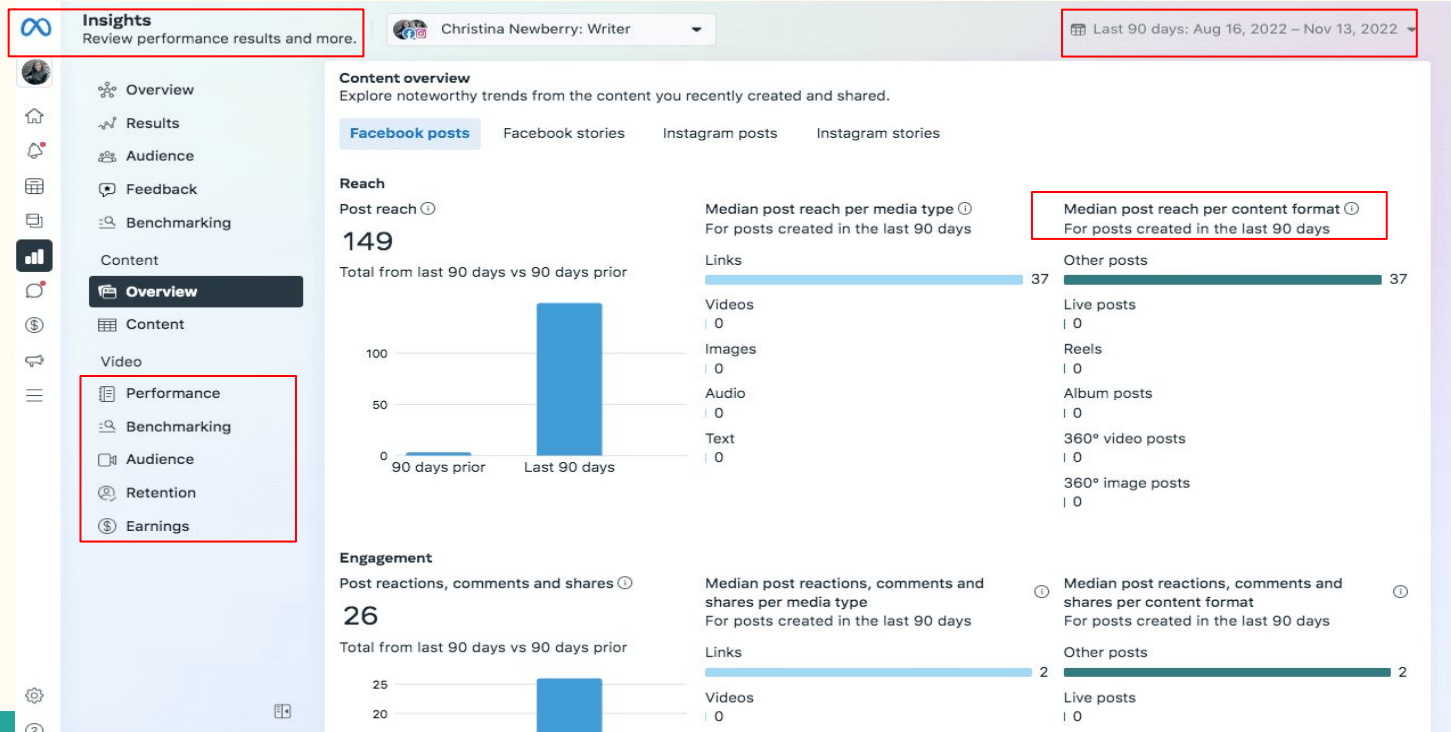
Insights
Review performance results and more.

Christina Newberry: Writer

Last 90 days: Aug 16, 2022 – Nov 13, 2022

Overview
Results
Audience
Feedback
Benchmarking

Content
Overview
Content

Video
Performance
Benchmarking
Audience
Retention
Earnings

Content overview
Explore noteworthy trends from the content you recently created and shared.

Facebook posts
Facebook stories
Instagram posts
Instagram stories

Reach

Post reach
149
Total from last 90 days vs 90 days prior

100
50
0
90 days prior
Last 90 days

Median post reach per media type
For posts created in the last 90 days
Links
37
Videos
0
Images
0
Audio
0
Text
0

Median post reach per content format
For posts created in the last 90 days
Other posts
37
Live posts
0
Reels
0
Album posts
0
360° video posts
0
360° image posts
0

Engagement

Post reactions, comments and shares
26
Total from last 90 days vs 90 days prior

25
20

Median post reactions, comments and shares per media type
For posts created in the last 90 days
Links
2
Videos
0

Median post reactions, comments and shares per content format
For posts created in the last 90 days
Other posts
2
Live posts
0